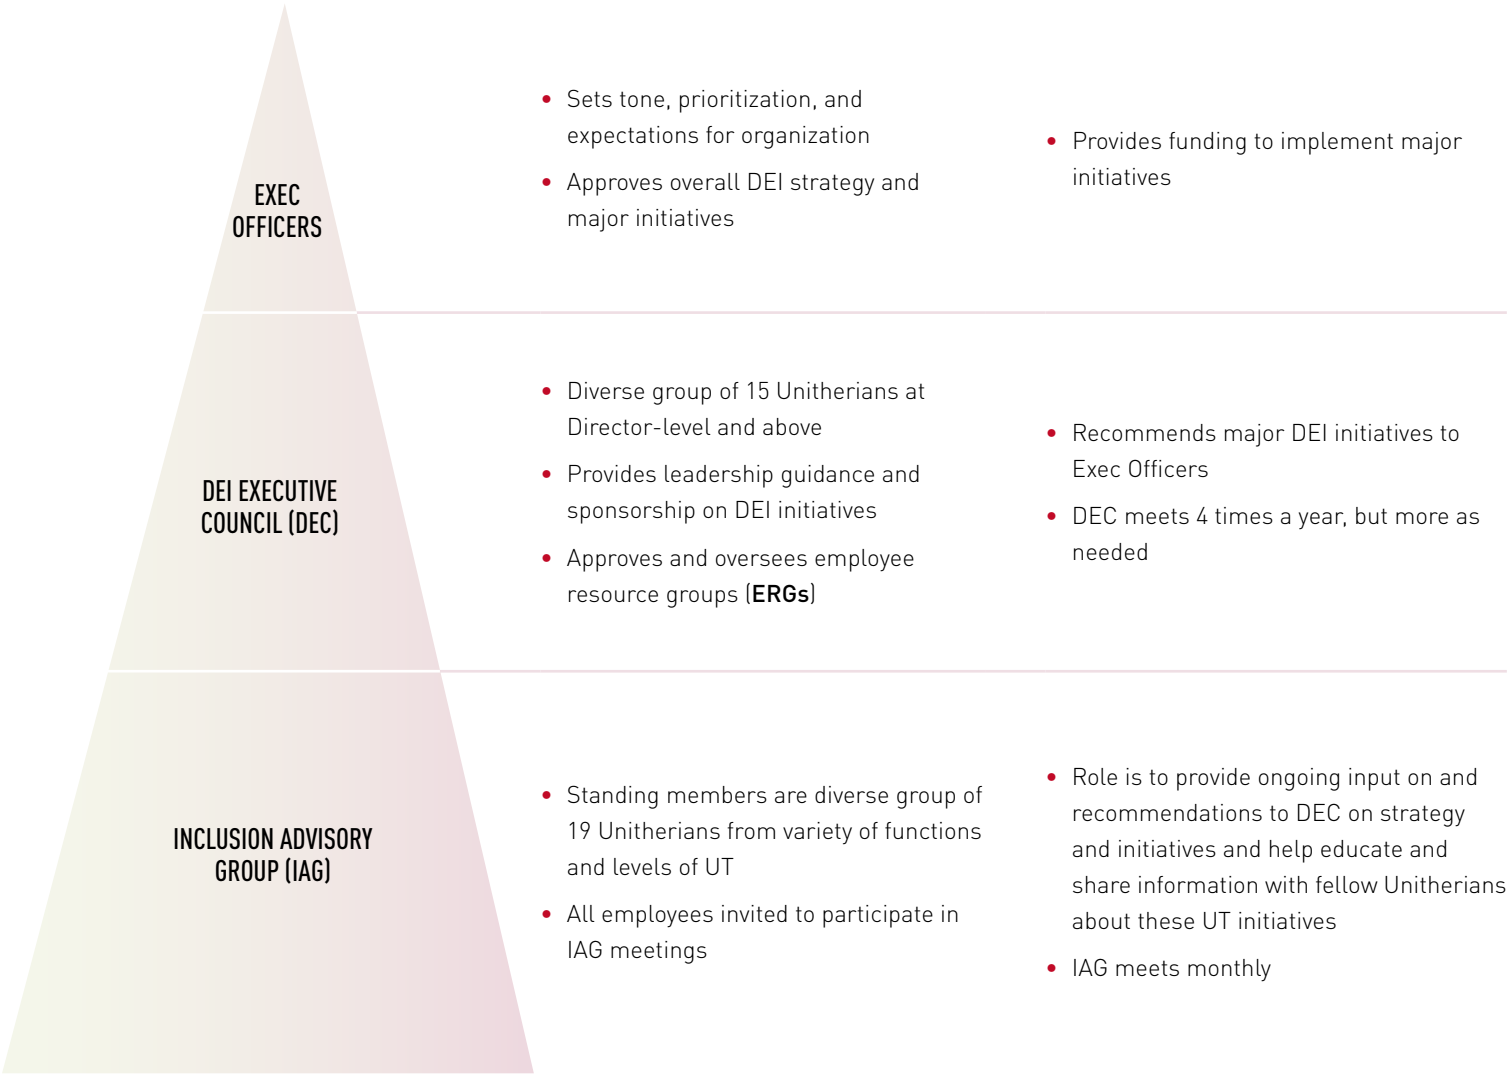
EXEC OFFICERS

- Sets tone, prioritization, and expectations for organization
- Approves overall DEI strategy and major initiatives

- Provides funding to implement major initiatives

DEI EXECUTIVE COUNCIL (DEC)

- Diverse group of 15 Unitherians at Director-level and above
- Provides leadership guidance and sponsorship on DEI initiatives
- Approves and oversees employee resource groups (**ERGs**)

- Recommends major DEI initiatives to Exec Officers
- DEC meets 4 times a year, but more as needed

INCLUSION ADVISORY GROUP (IAG)

- Standing members are diverse group of 19 Unitherians from variety of functions and levels of UT
- All employees invited to participate in IAG meetings

- Role is to provide ongoing input on and recommendations to DEC on strategy and initiatives and help educate and share information with fellow Unitherians about these UT initiatives
- IAG meets monthly